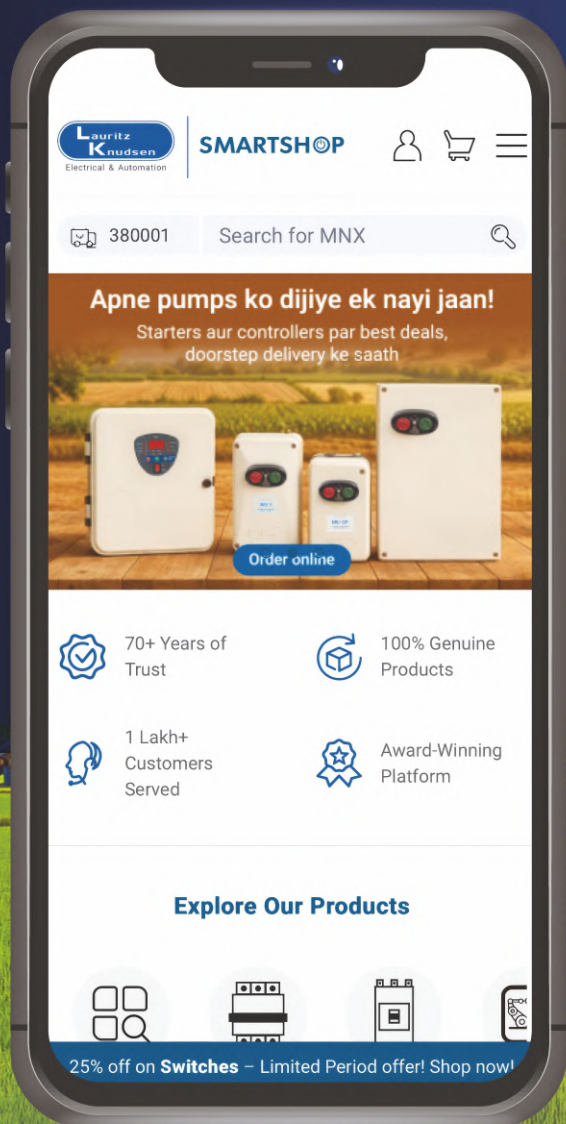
Lauritz Knudsen
Electrical & Automation

SMARTSHOP

380001

Search for MNX

Apne pumps ko dijiye ek nayi jaan!

Starters aur controllers par best deals, doorstep delivery ke saath

Order online

70+ Years of Trust

100% Genuine Products

1 Lakh+ Customers Served

Award-Winning Platform

Explore Our Products

25% off on **Switches** – Limited Period offer! Shop now!